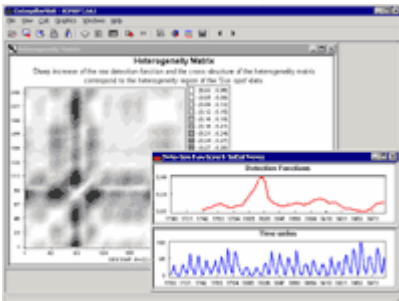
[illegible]
File Edit View Graphics Window Help
Heterogeneity Matrix
Heterogeneity Matrix
Steep increase of the new detection function and the cross structure of the heterogeneity matrix correspond to the heterogeneity region of the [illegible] data.
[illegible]
Detection Functions
Time series